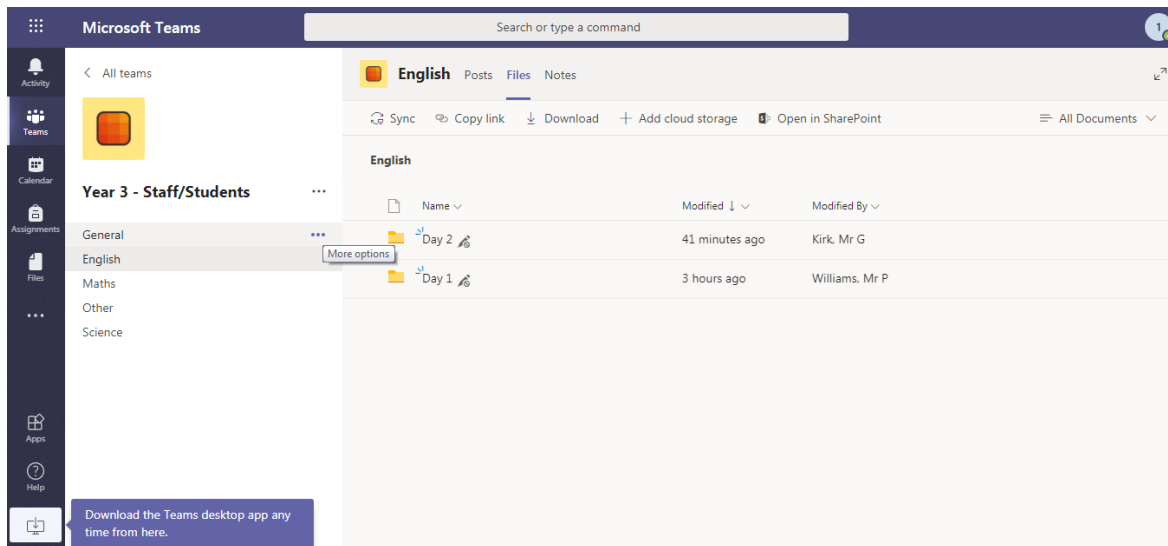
Microsoft Teams

Search or type a command

Activity
Teams
Calendar
Assignments
Files
...
Apps
Help

< All teams

Year 3 - Staff/Students ...

General ...
English
More options
Maths
Other
Science

Download the Teams desktop app any time from here.

English Posts Files Notes

Sync Copy link Download + Add cloud storage Open in SharePoint All Documents

English

| Name | Modified ↓ | Modified By |
|---|---|---|
| Day 2 | 41 minutes ago | Kirk, Mr G |
| Day 1 | 3 hours ago | Williams, Mr P |